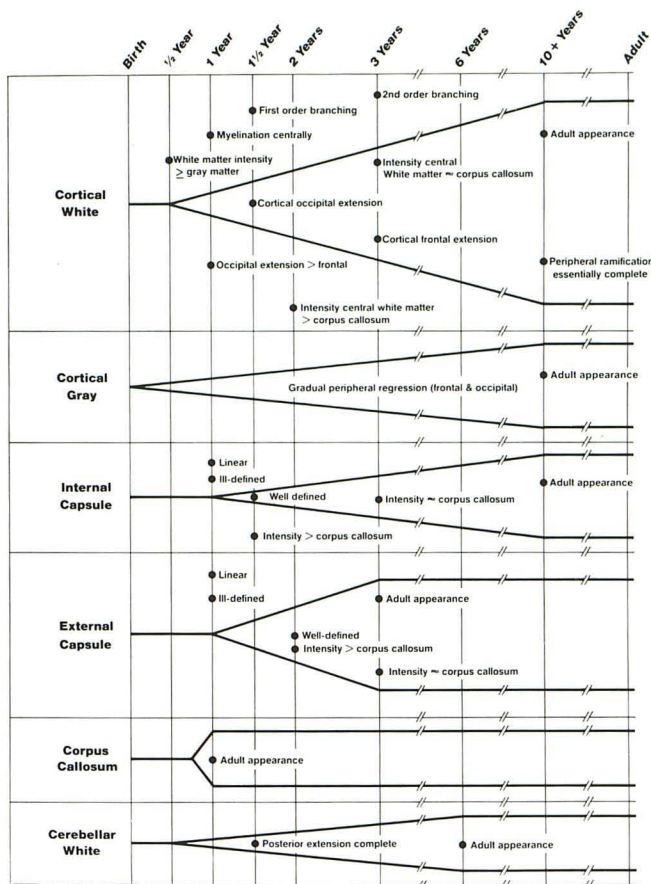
Birth
½ Year
1 Year
1½ Year
2 Years
3 Years
6 Years
10 + Years
Adult

Cortical White

2nd order branching
First order branching
Myelination centrally
Adult appearance
White matter intensity $\geq$ gray matter
Intensity central White matter $\approx$ corpus callosum
Cortical occipital extension
Cortical frontal extension
Occipital extension > frontal
Peripheral ramification essentially complete
Intensity central white matter > corpus callosum

Cortical Gray

Adult appearance
Gradual peripheral regression (frontal & occipital)

Internal Capsule

Linear
Ill-defined
Adult appearance
Well defined
Intensity $\approx$ corpus callosum
Intensity > corpus callosum

External Capsule

Linear
Ill-defined
Adult appearance
Well-defined
Intensity > corpus callosum
Intensity $\approx$ corpus callosum

Corpus Callosum

Adult appearance

Cerebellar White

Posterior extension complete
Adult appearance